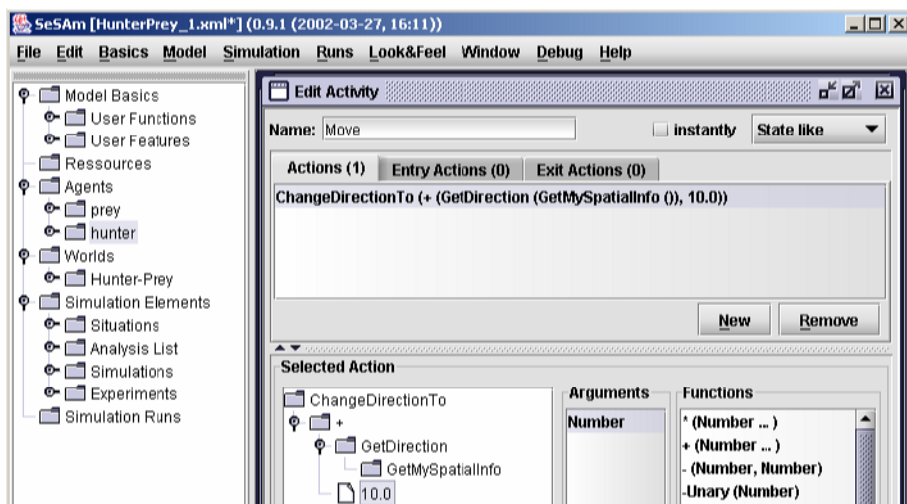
SeSAm [HunterPrey_1.xml*] (0.9.1 (2002-03-27, 16:11))

File Edit Basics Model Simulation Runs Look&Feel Window Debug Help

Model Basics
User Functions
User Features
Ressources
Agents
prey
hunter
Worlds
Hunter-Prey
Simulation Elements
Situations
Analysis List
Simulations
Experiments
Simulation Runs

Edit Activity

Name: Move

instantly

State like

Actions (1)
Entry Actions (0)
Exit Actions (0)

ChangeDirectionTo (+ (GetDirection (GetMySpatialInfo ()), 10.0))

New
Remove

Selected Action

ChangeDirectionTo
+
GetDirection
GetMySpatialInfo
10.0

Arguments
Number

Functions
* (Number ... )
+ (Number ... )
- (Number, Number)
-Unary (Number)